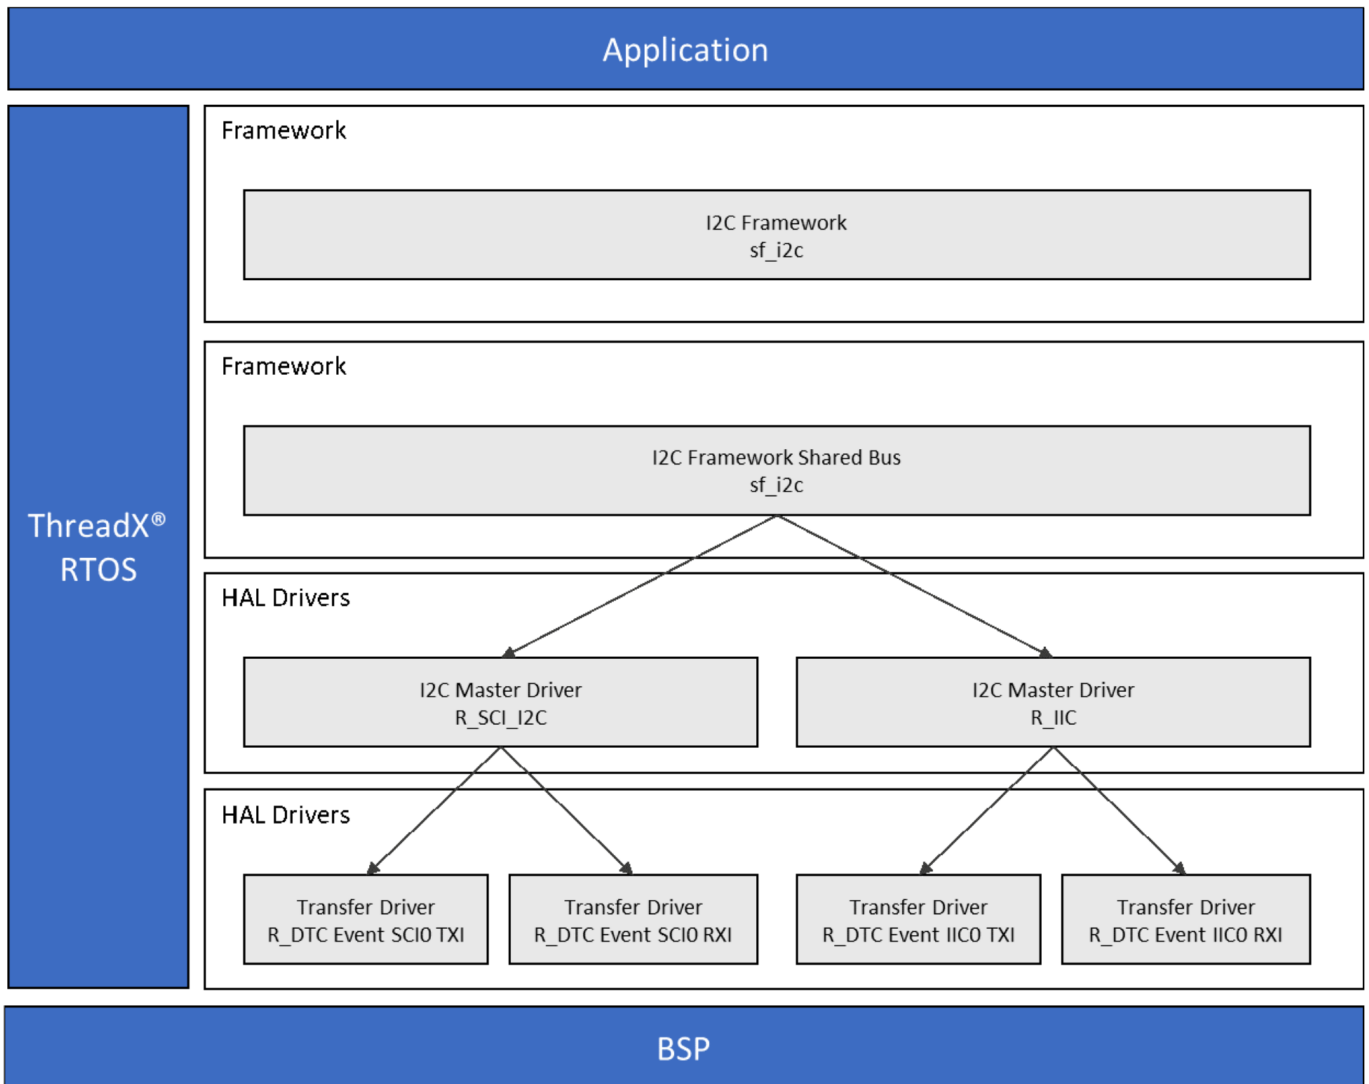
Application

ThreadX®
RTOS

Framework

I2C Framework
sf_i2c

Framework

I2C Framework Shared Bus
sf_i2c

HAL Drivers

I2C Master Driver
R_SCI_I2C

I2C Master Driver
R_IIC

HAL Drivers

Transfer Driver
R_DTC Event SCI0 TXI

Transfer Driver
R_DTC Event SCI0 RXI

Transfer Driver
R_DTC Event IIC0 TXI

Transfer Driver
R_DTC Event IIC0 RXI

BSP